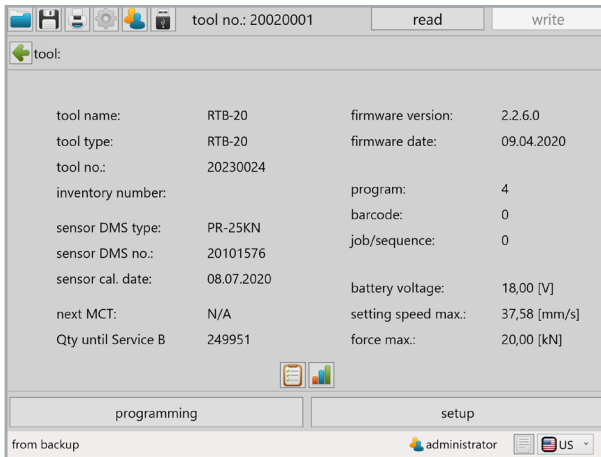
tool no.: 20020001
read
write

tool:

tool name: RTB-20
tool type: RTB-20
tool no.: 20230024
inventory number:
sensor DMS type: PR-25KN
sensor DMS no.: 20101576
sensor cal. date: 08.07.2020
next MCT: N/A
Qty until Service B 249951

firmware version: 2.2.6.0
firmware date: 09.04.2020
program: 4
barcode: 0
job/sequence: 0
battery voltage: 18,00 [V]
setting speed max.: 37,58 [mm/s]
force max.: 20,00 [kN]

programming
setup

from backup
administrator
US